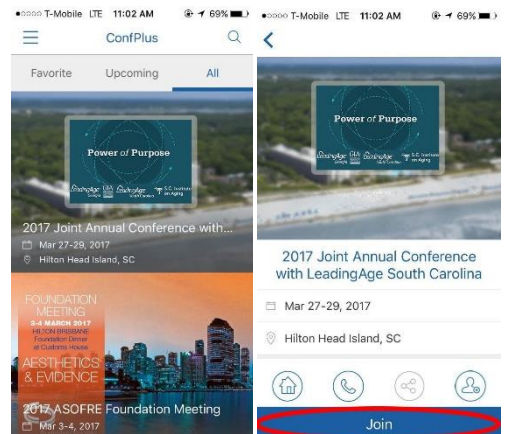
●○○○○ T-Mobile LTE 11:02 AM 69%

ConfPlus

Favorite Upcoming All

Power of Purpose

2017 Joint Annual Conference with...

Mar 27-29, 2017

Hilton Head Island, SC

FOUNDATION MEETING

3-4 MARCH 2017

HILTON BRISBANE

Foundation Dinner at Customs House

AESTHETICS & EVIDENCE

2017 ASOFRE Foundation Meeting

Mar 3-4, 2017

●○○○○ T-Mobile LTE 11:02 AM 69%

Power of Purpose

2017 Joint Annual Conference with LeadingAge South Carolina

Mar 27-29, 2017

Hilton Head Island, SC

Join